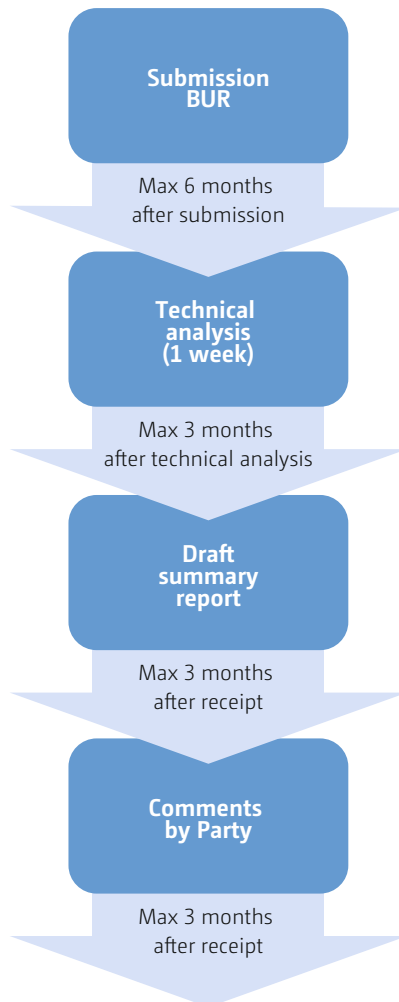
Submission BUR

Max 6 months after submission

Technical analysis (1 week)

Max 3 months after technical analysis

Draft summary report

Max 3 months after receipt

Comments by Party

Max 3 months after receipt